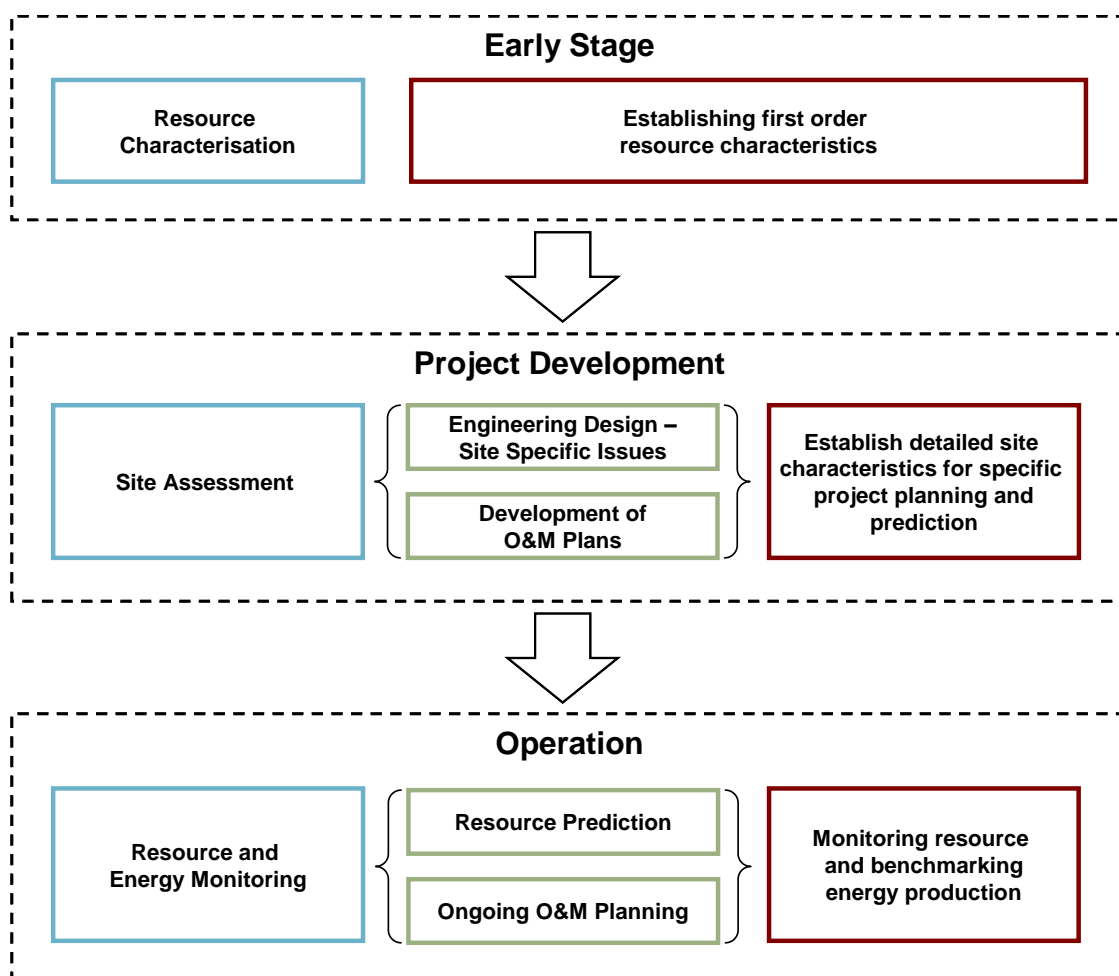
Early Stage

Resource Characterisation

Establishing first order resource characteristics

Project Development

Site Assessment

Engineering Design – Site Specific Issues

Development of O&M Plans

Establish detailed site characteristics for specific project planning and prediction

Operation

Resource and Energy Monitoring

Resource Prediction

Ongoing O&M Planning

Monitoring resource and benchmarking energy production